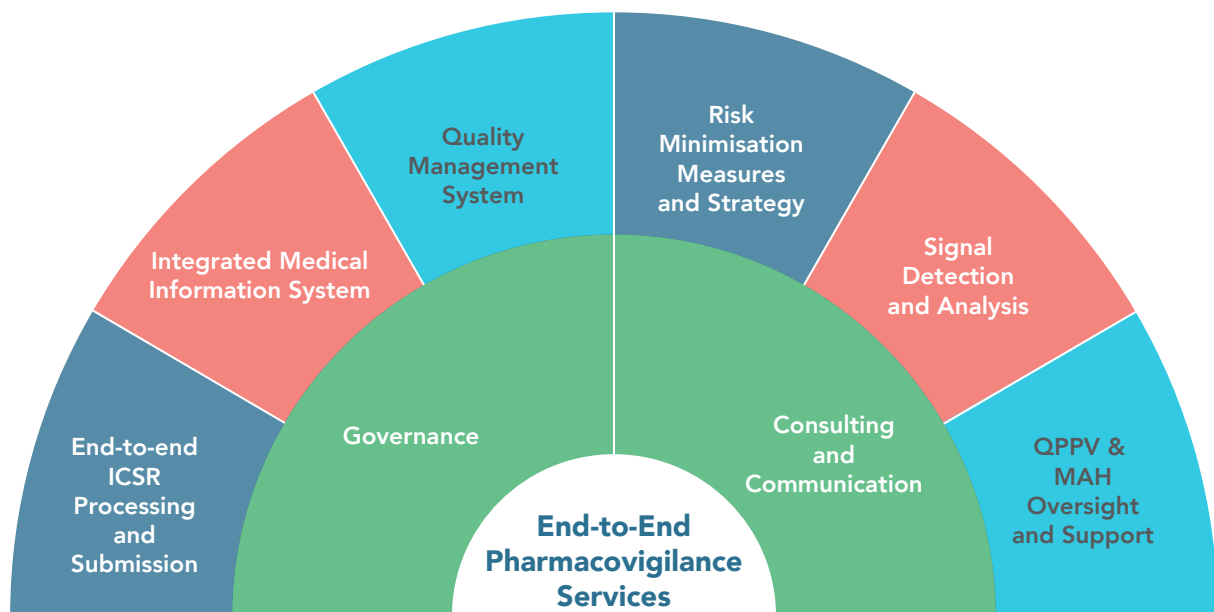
End-to-end ICSR Processing and Submission

Integrated Medical Information System

Quality Management System

Risk Minimisation Measures and Strategy

Signal Detection and Analysis

QPPV & MAH Oversight and Support

Governance

Consulting and Communication

End-to-End Pharmacovigilance Services